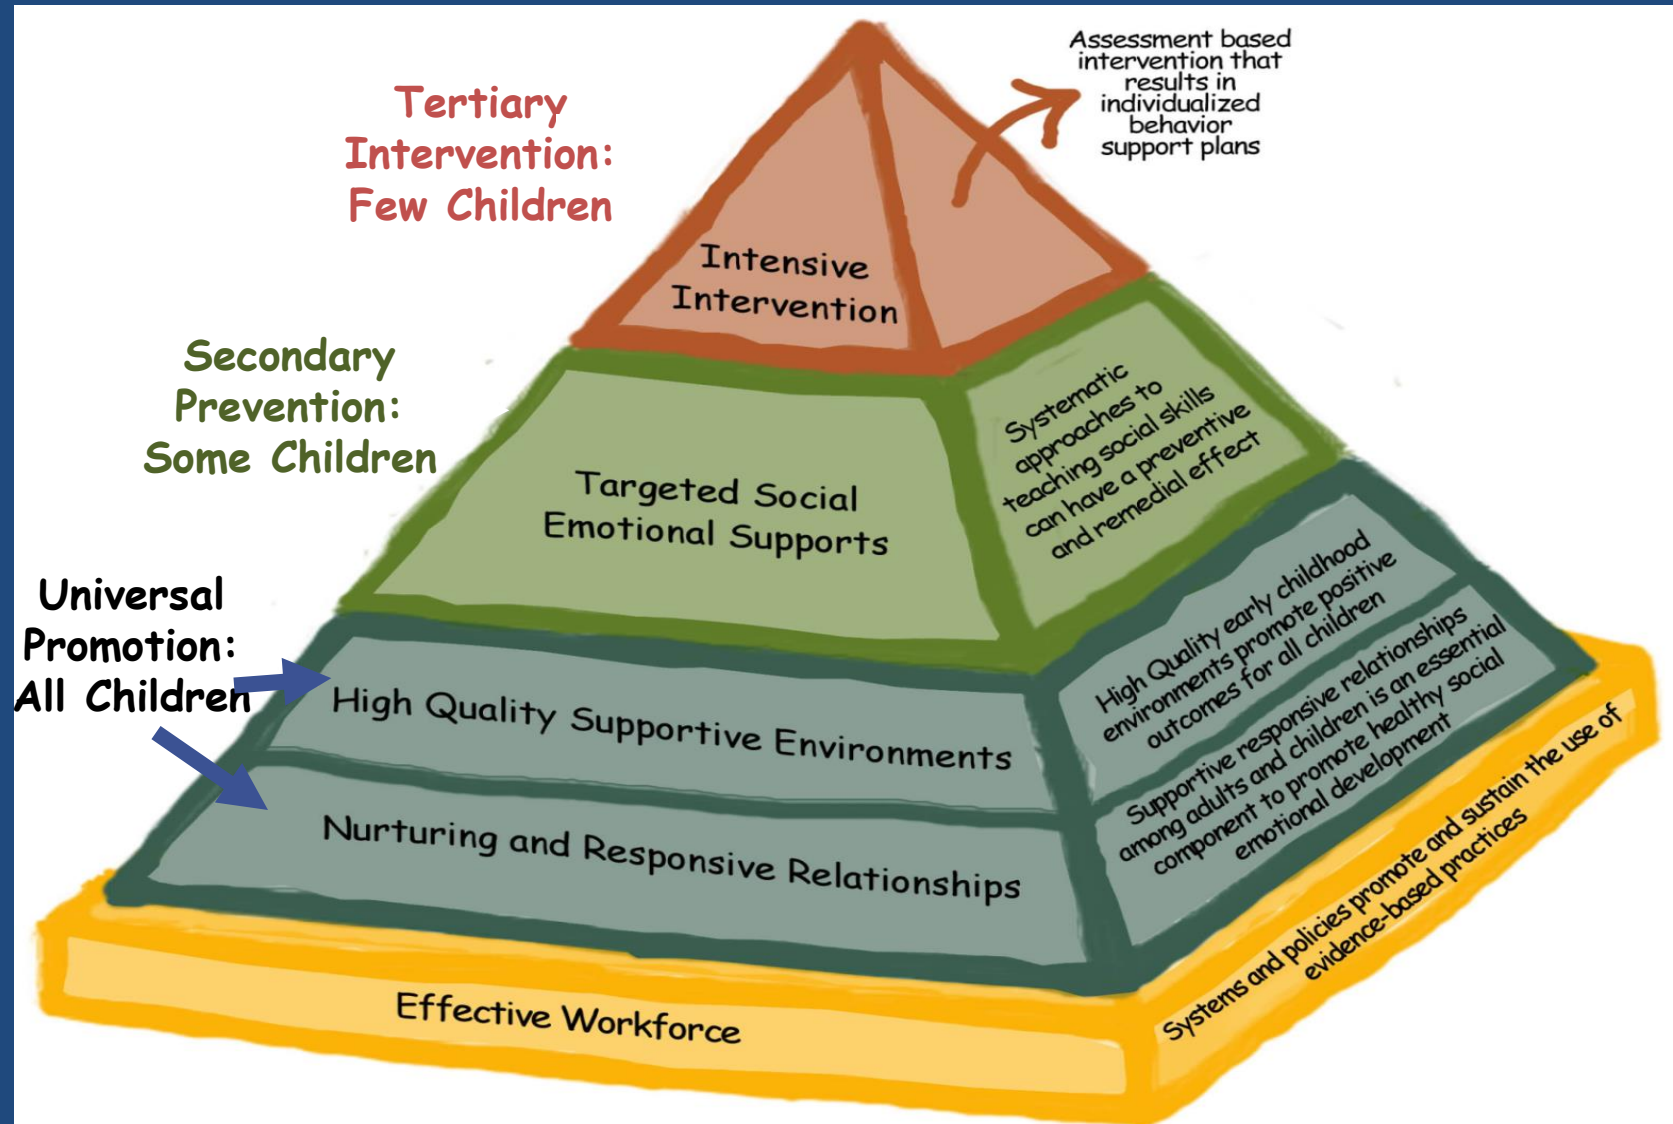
Tertiary Intervention: Few Children

Assessment based intervention that results in individualized behavior support plans

Intensive Intervention

Secondary Prevention: Some Children

Targeted Social Emotional Supports

Systematic approaches to teaching social skills can have a preventive and remedial effect

Universal Promotion: All Children

High Quality Supportive Environments

High Quality early childhood environments promote positive outcomes for all children

Nurturing and Responsive Relationships

Supportive responsive relationships among adults and children is an essential component to promote healthy social emotional development

Effective Workforce

Systems and policies promote and sustain the use of evidence-based practices